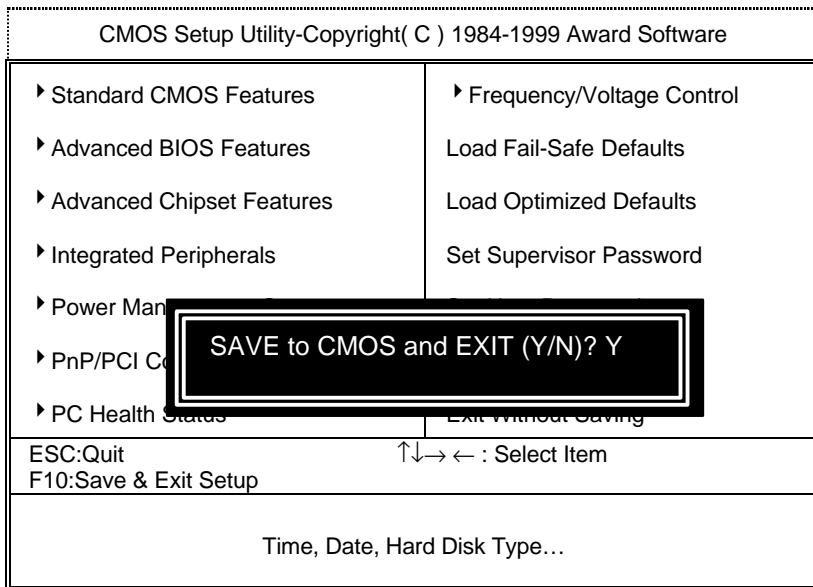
CMOS Setup Utility-Copyright( C ) 1984-1999 Award Software

| | |
|---|---|
| ▸Standard CMOS Features | ▸Frequency/Voltage Control |
| ▸Advanced BIOS Features | Load Fail-Safe Defaults |
| ▸Advanced Chipset Features | Load Optimized Defaults |
| ▸Integrated Peripherals | Set Supervisor Password |
| ▸Power Man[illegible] | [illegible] |
| ▸PnP/PCI C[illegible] | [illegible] |
| ▸PC Health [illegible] | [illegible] |

SAVE to CMOS and EXIT (Y/N)? Y

ESC:Quit
F10:Save & Exit Setup

↑↓→ ← : Select Item

Time, Date, Hard Disk Type…